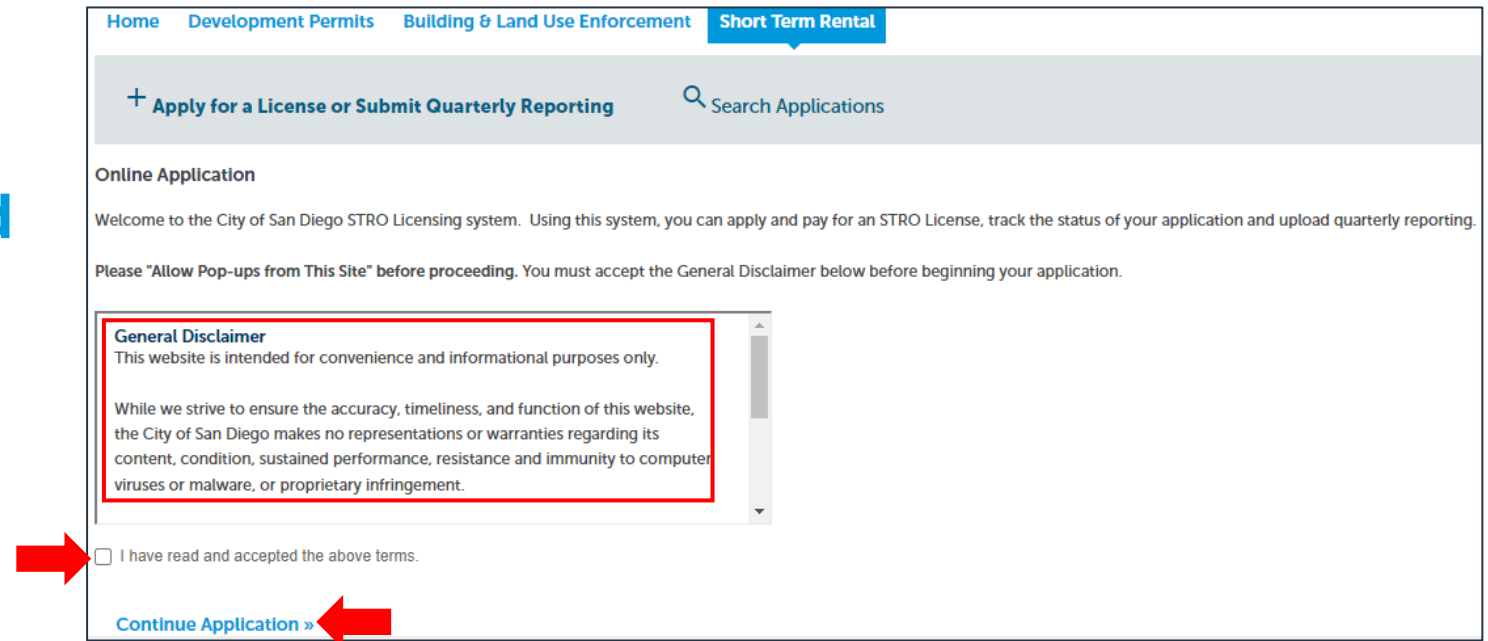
Home Development Permits Building & Land Use Enforcement Short Term Rental

+ Apply for a License or Submit Quarterly Reporting

Search Applications

Online Application

Welcome to the City of San Diego STRO Licensing system. Using this system, you can apply and pay for an STRO License, track the status of your application and upload quarterly reporting.

Please "Allow Pop-ups from This Site" before proceeding. You must accept the General Disclaimer below before beginning your application.

General Disclaimer
This website is intended for convenience and informational purposes only.

While we strive to ensure the accuracy, timeliness, and function of this website, the City of San Diego makes no representations or warranties regarding its content, condition, sustained performance, resistance and immunity to computer viruses or malware, or proprietary infringement.

I have read and accepted the above terms.

Continue Application »